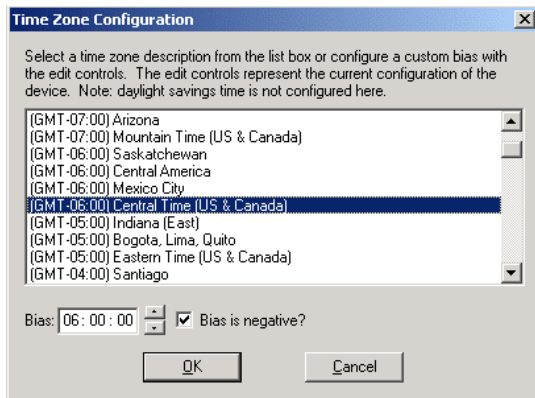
Time Zone Configuration

Select a time zone description from the list box or configure a custom bias with the edit controls. The edit controls represent the current configuration of the device. Note: daylight savings time is not configured here.

(GMT-07:00) Arizona
(GMT-07:00) Mountain Time (US & Canada)
(GMT-06:00) Saskatchewan
(GMT-06:00) Central America
(GMT-06:00) Mexico City
(GMT-06:00) Central Time (US & Canada)
(GMT-05:00) Indiana (East)
(GMT-05:00) Bogota, Lima, Quito
(GMT-05:00) Eastern Time (US & Canada)
(GMT-04:00) Santiago

Bias: 06 : 00 : 00 Bias is negative?

OK Cancel